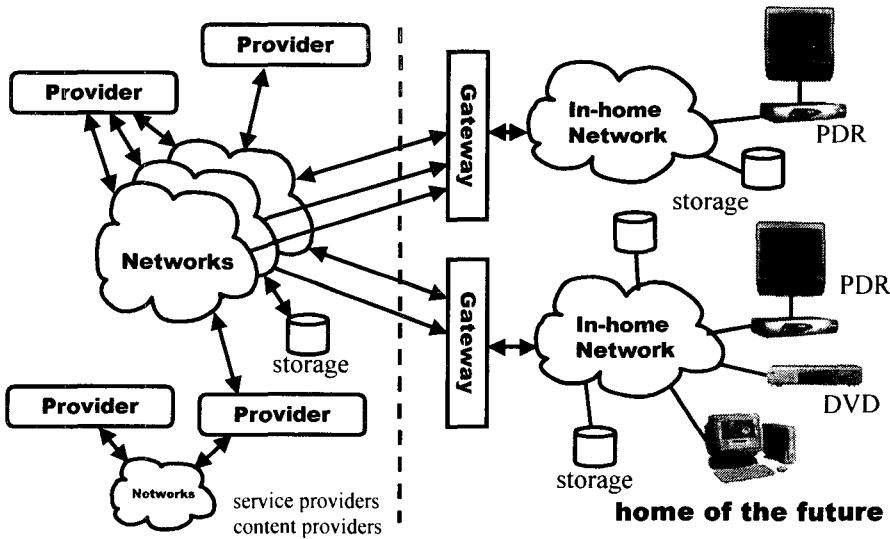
Provider

Provider

Networks

storage

Provider

Provider

Networks

service providers
content providers

Gateway

Gateway

In-home Network

PDR

storage

In-home Network

PDR

DVD

storage

home of the future